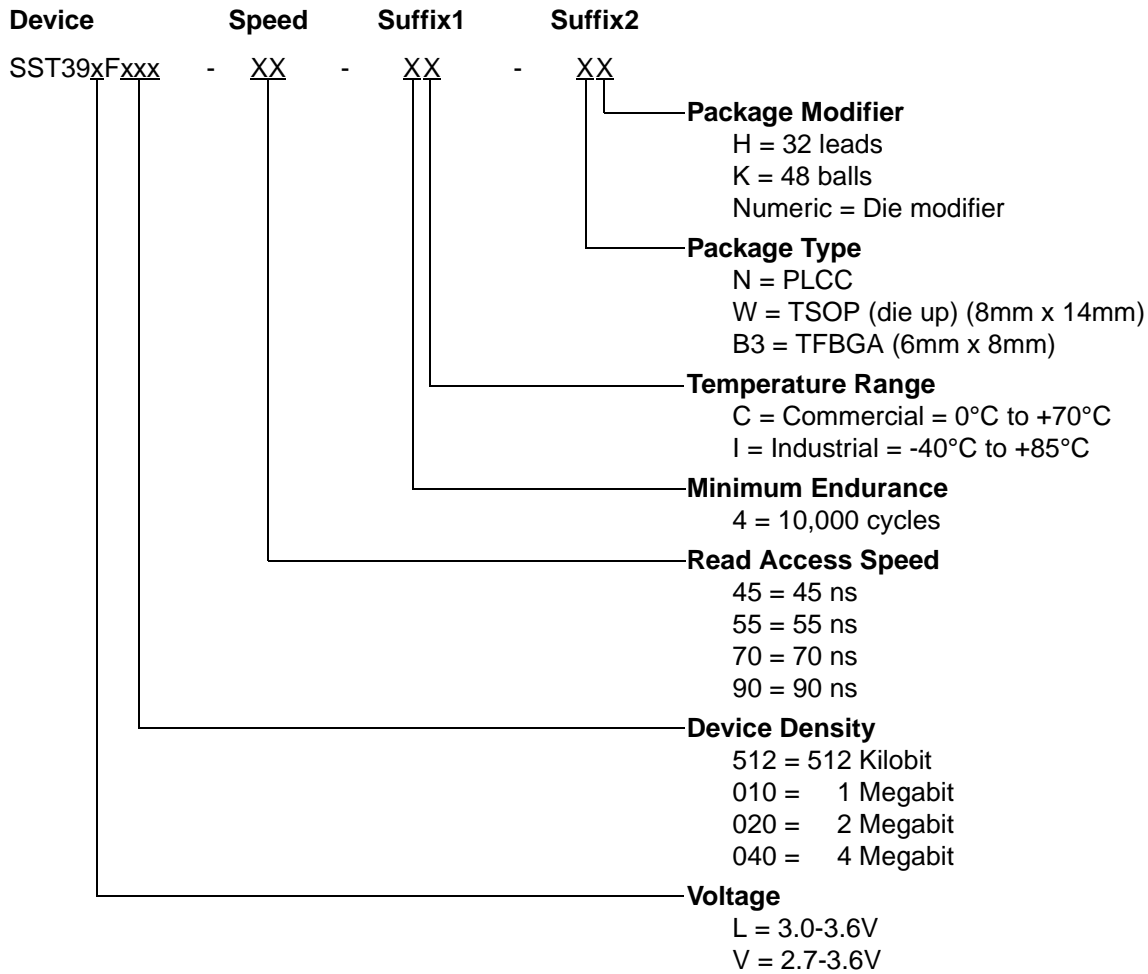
Device Speed Suffix1 Suffix2

SST39xFxxx - XX - XX - XX

Package Modifier
H = 32 leads
K = 48 balls
Numeric = Die modifier

Package Type
N = PLCC
W = TSOP (die up) (8mm x 14mm)
B3 = TFBGA (6mm x 8mm)

Temperature Range
C = Commercial = 0°C to +70°C
I = Industrial = -40°C to +85°C

Minimum Endurance
4 = 10,000 cycles

Read Access Speed
45 = 45 ns
55 = 55 ns
70 = 70 ns
90 = 90 ns

Device Density
512 = 512 Kilobit
010 = 1 Megabit
020 = 2 Megabit
040 = 4 Megabit

Voltage
L = 3.0-3.6V
V = 2.7-3.6V